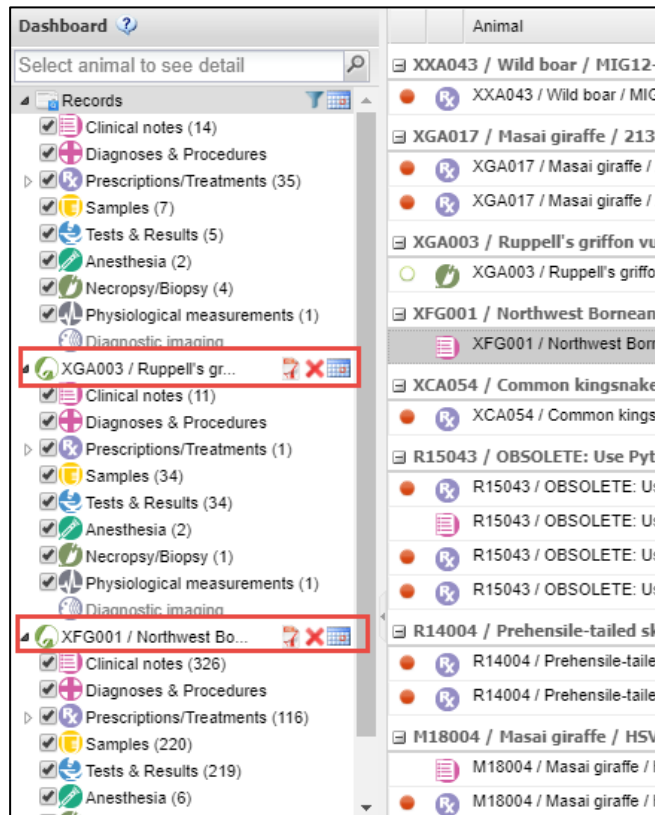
Dashboard

Select animal to see detail

Records
Clinical notes (14)
Diagnoses & Procedures
Prescriptions/Treatments (35)
Samples (7)
Tests & Results (5)
Anesthesia (2)
Necropsy/Biopsy (4)
Physiological measurements (1)
Diagnostic imaging

XGA003 / Ruppell's gr...
Clinical notes (11)
Diagnoses & Procedures
Prescriptions/Treatments (1)
Samples (34)
Tests & Results (34)
Anesthesia (2)
Necropsy/Biopsy (1)
Physiological measurements (1)
Diagnostic imaging

XFG001 / Northwest Bo...
Clinical notes (326)
Diagnoses & Procedures
Prescriptions/Treatments (116)
Samples (220)
Tests & Results (219)
Anesthesia (6)

Animal

XXA043 / Wild boar / MIG12-
XXA043 / Wild boar / MIG

XGA017 / Masai giraffe / 213
XGA017 / Masai giraffe /
XGA017 / Masai giraffe /

XGA003 / Ruppell's griffon vu
XGA003 / Ruppell's griffo

XFG001 / Northwest Bornean
XFG001 / Northwest Borr

XCA054 / Common kingsnake
XCA054 / Common kings

R15043 / OBSOLETE: Use Pyt
R15043 / OBSOLETE: Us
R15043 / OBSOLETE: Us
R15043 / OBSOLETE: Us
R15043 / OBSOLETE: Us

R14004 / Prehensile-tailed sk
R14004 / Prehensile-taile
R14004 / Prehensile-taile

M18004 / Masai giraffe / HSV
M18004 / Masai giraffe /
M18004 / Masai giraffe /